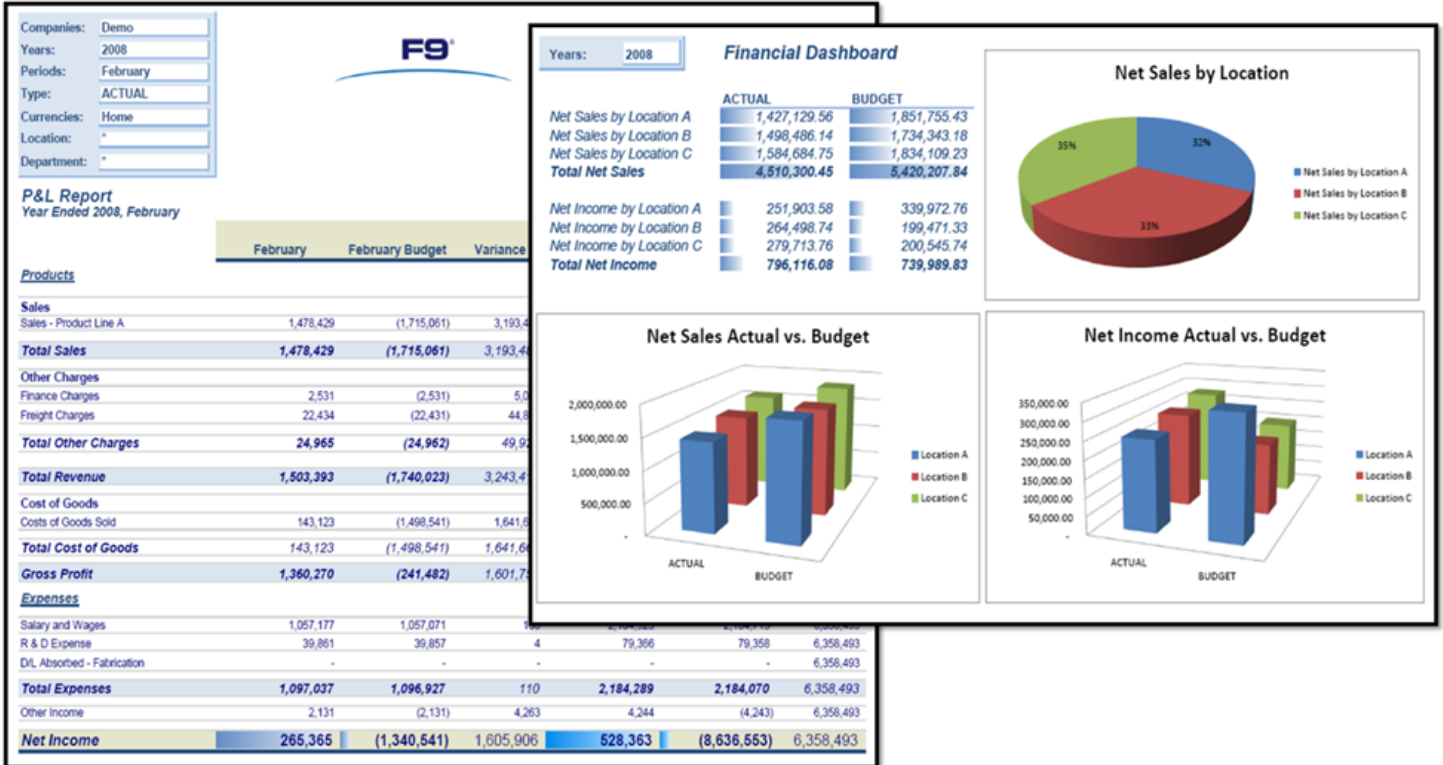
| | |
|---|---|
| Companies: | Demo |
| Years: | 2008 |
| Periods: | February |
| Type: | ACTUAL |
| Currencies: | Home |
| Location: | * |
| Department: | * |

F9

P&L Report
Year Ended 2008, February

| | February | February Budget | Variance | | | |
|---|---|---|---|---|---|---|
| Products | | | | | | |
| Sales | | | | | | |
| Sales - Product Line A | 1,478,429 | (1,715,061) | 3,193,4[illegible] | | | |
| Total Sales | 1,478,429 | (1,715,061) | 3,193,4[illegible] | | | |
| Other Charges | | | | | | |
| Finance Charges | 2,531 | (2,531) | 5,0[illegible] | | | |
| Freight Charges | 22,434 | (22,431) | 44,8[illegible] | | | |
| Total Other Charges | 24,965 | (24,962) | 49,9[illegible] | | | |
| Total Revenue | 1,503,393 | (1,740,023) | 3,243,4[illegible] | | | |
| Cost of Goods | | | | | | |
| Costs of Goods Sold | 143,123 | (1,498,541) | 1,641,6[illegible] | | | |
| Total Cost of Goods | 143,123 | (1,498,541) | 1,641,6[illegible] | | | |
| Gross Profit | 1,360,270 | (241,482) | 1,601,75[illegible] | | | |
| Expenses | | | | | | |
| Salary and Wages | 1,057,177 | 1,057,071 | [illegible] | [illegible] | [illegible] | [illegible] |
| R & D Expense | 39,861 | 39,857 | 4 | 79,366 | 79,358 | 6,358,493 |
| D/L Absorbed - Fabrication | - | - | - | - | - | 6,358,493 |
| Total Expenses | 1,097,037 | 1,096,927 | 110 | 2,184,289 | 2,184,070 | 6,358,493 |
| Other Income | 2,131 | (2,131) | 4,263 | 4,244 | (4,243) | 6,358,493 |
| Net Income | 265,365 | (1,340,541) | 1,605,906 | 528,363 | (8,636,553) | 6,358,493 |

Years: 2008

Financial Dashboard

| | ACTUAL | BUDGET |
|---|---|---|
| Net Sales by Location A | 1,427,129.56 | 1,851,755.43 |
| Net Sales by Location B | 1,498,486.14 | 1,734,343.18 |
| Net Sales by Location C | 1,584,684.75 | 1,834,109.23 |
| Total Net Sales | 4,510,300.45 | 5,420,207.84 |
| Net Income by Location A | 251,903.58 | 339,972.76 |
| Net Income by Location B | 264,498.74 | 199,471.33 |
| Net Income by Location C | 279,713.76 | 200,545.74 |
| Total Net Income | 796,116.08 | 739,989.83 |

Net Sales by Location
35%
32%
33%
Net Sales by Location A
Net Sales by Location B
Net Sales by Location C

Net Sales Actual vs. Budget
2,000,000.00
1,500,000.00
1,000,000.00
500,000.00
-
ACTUAL
BUDGET
Location A
Location B
Location C

Net Income Actual vs. Budget
350,000.00
300,000.00
250,000.00
200,000.00
150,000.00
100,000.00
50,000.00
-
ACTUAL
BUDGET
Location A
Location B
Location C